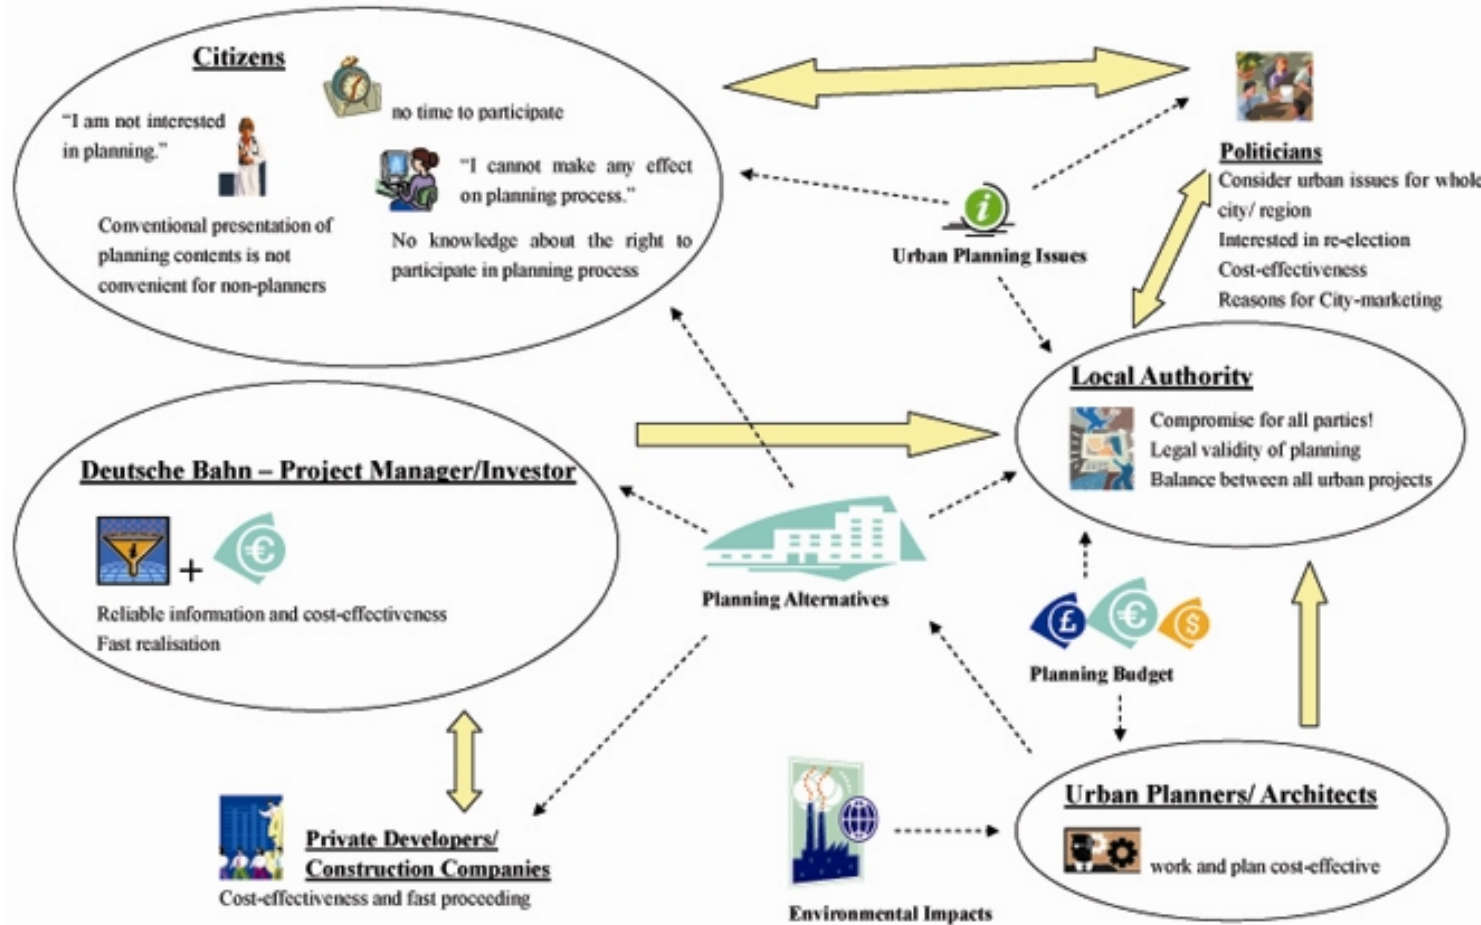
Citizens

"I am not interested in planning."

no time to participate

"I cannot make any effect on planning process."

Conventional presentation of planning contents is not convenient for non-planners

No knowledge about the right to participate in planning process

Politicians
Consider urban issues for whole city/ region
Interested in re-election
Cost-effectiveness
Reasons for City-marketing

Urban Planning Issues

Local Authority
Compromise for all parties!
Legal validity of planning
Balance between all urban projects

Deutsche Bahn – Project Manager/Investor

+

Reliable information and cost-effectiveness
Fast realisation

Planning Alternatives

Planning Budget

Private Developers/ Construction Companies
Cost-effectiveness and fast proceeding

Environmental Impacts

Urban Planners/ Architects
work and plan cost-effective